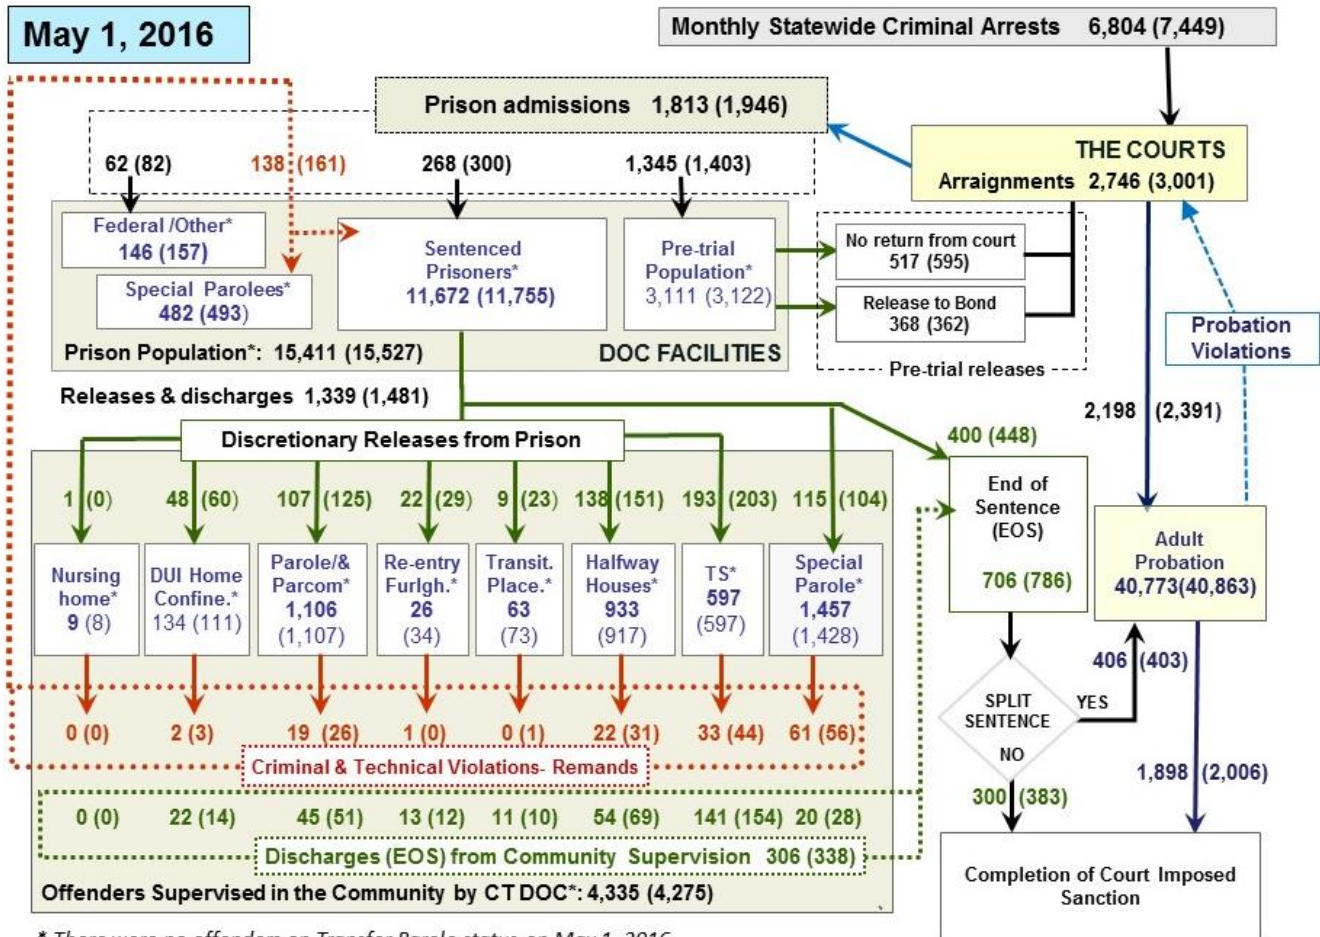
May 1, 2016

Monthly Statewide Criminal Arrests 6,804 (7,449)

Prison admissions 1,813 (1,946)

THE COURTS
Arraignments 2,746 (3,001)

62 (82)
138 (161)
268 (300)
1,345 (1,403)

Federal /Other*
146 (157)

Special Parolees*
482 (493)

Sentenced Prisoners*
11,672 (11,755)

Pre-trial Population*
3,111 (3,122)

No return from court
517 (595)

Release to Bond
368 (362)

Pre-trial releases

Prison Population*: 15,411 (15,527)
DOC FACILITIES

Probation Violations

Releases & discharges 1,339 (1,481)

2,198 (2,391)

400 (448)

Discretionary Releases from Prison

1 (0)
48 (60)
107 (125)
22 (29)
9 (23)
138 (151)
193 (203)
115 (104)

Nursing home*
9 (8)

DUI Home Confine.*
134 (111)

Parole/& Parcom*
1,106
(1,107)

Re-entry Furlgh.*
26
(34)

Transit. Place.*
63
(73)

Halfway Houses*
933
(917)

TS*
597
(597)

Special Parole*
1,457
(1,428)

End of Sentence (EOS)
706 (786)

Adult Probation
40,773(40,863)

406 (403)

SPLIT SENTENCE
YES
NO

0 (0)
2 (3)
19 (26)
1 (0)
0 (1)
22 (31)
33 (44)
61 (56)

Criminal & Technical Violations- Remands

1,898 (2,006)

300 (383)

0 (0)
22 (14)
45 (51)
13 (12)
11 (10)
54 (69)
141 (154)
20 (28)

Discharges (EOS) from Community Supervision 306 (338)

Offenders Supervised in the Community by CT DOC*: 4,335 (4,275)

Completion of Court Imposed Sanction

* There were no offenders on Transfer Parole status on May 1, 2016